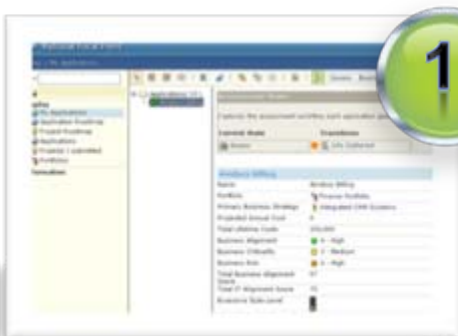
1

Current State
Transitions
Name
Portfolio
Primary Business Strategy
Projected Annual Cost
Total Lifetime Costs
Business Alignment
Business Criticality
Business Risk
Total Business Alignment Score
Total IT Alignment Score
4 - High
3 - Medium
4 - High
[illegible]